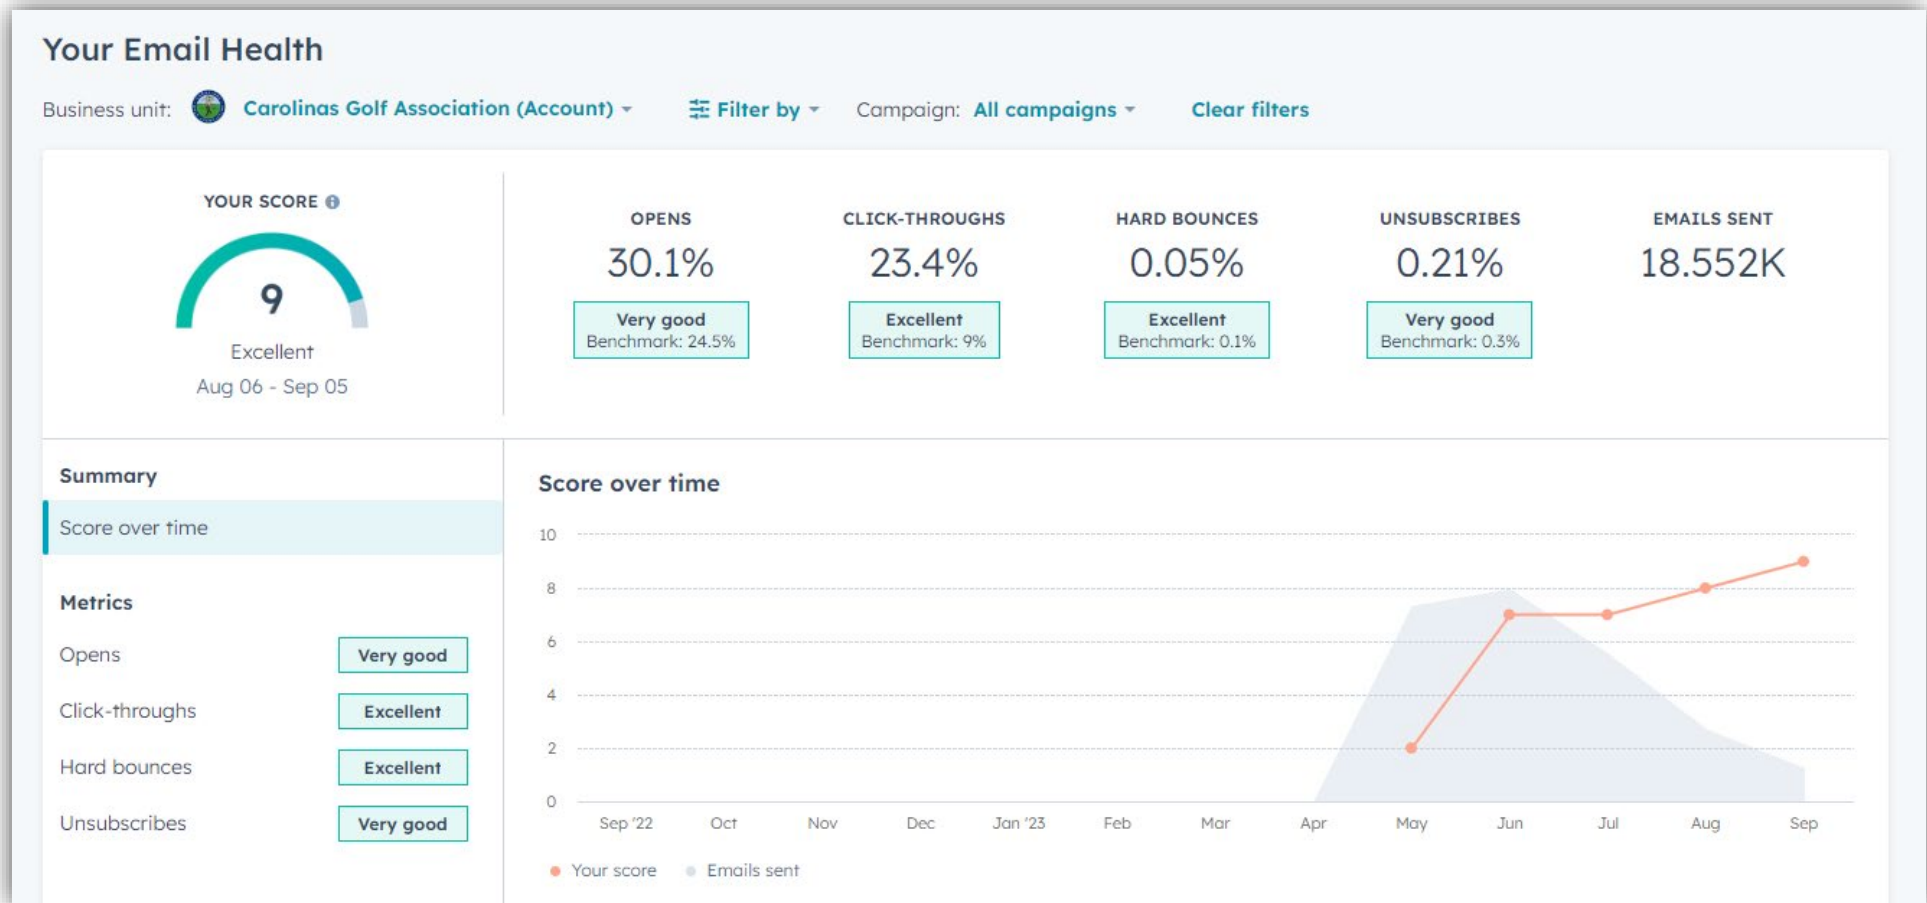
Your Email Health

Business unit: Carolinas Golf Association (Account) Filter by Campaign: All campaigns Clear filters

YOUR SCORE

9

Excellent

Aug 06 - Sep 05

| OPENS | CLICK-THROUGHS | HARD BOUNCES | UNSUBSCRIBES | EMAILS SENT |
|---|---|---|---|---|
| 30.1% | 23.4% | 0.05% | 0.21% | 18.552K |
| Very good Benchmark: 24.5% | Excellent Benchmark: 9% | Excellent Benchmark: 0.1% | Very good Benchmark: 0.3% | |

Summary

Score over time

Metrics

| | |
|---|---|
| Opens | Very good |
| Click-throughs | Excellent |
| Hard bounces | Excellent |
| Unsubscribes | Very good |

Score over time

10
8
6
4
2
0

Sep '22 Oct Nov Dec Jan '23 Feb Mar Apr May Jun Jul Aug Sep

Your score Emails sent